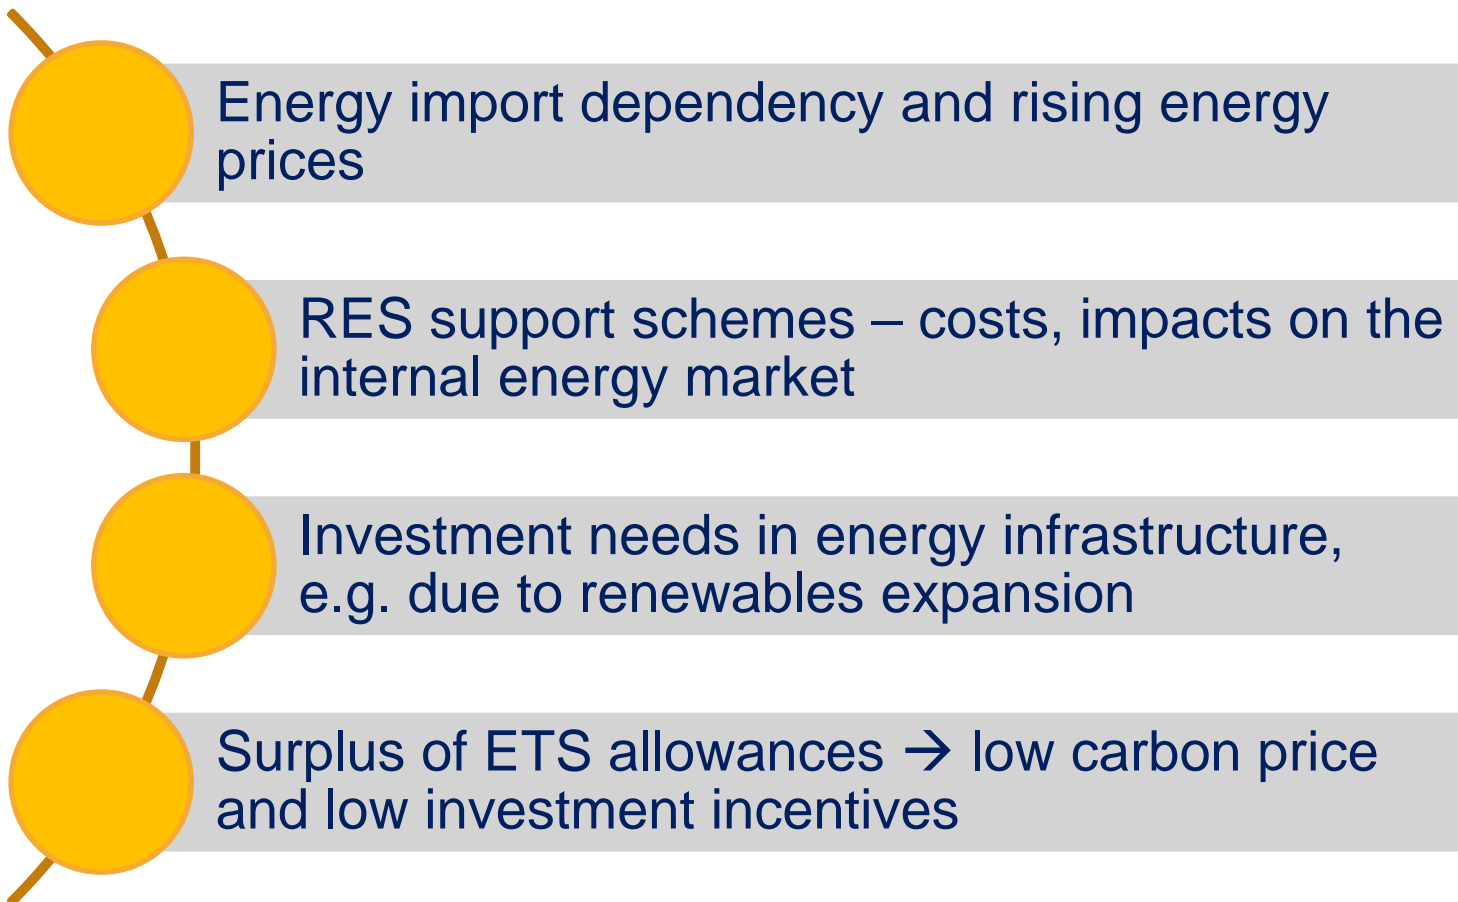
Energy import dependency and rising energy prices

RES support schemes – costs, impacts on the internal energy market

Investment needs in energy infrastructure, e.g. due to renewables expansion

Surplus of ETS allowances → low carbon price and low investment incentives